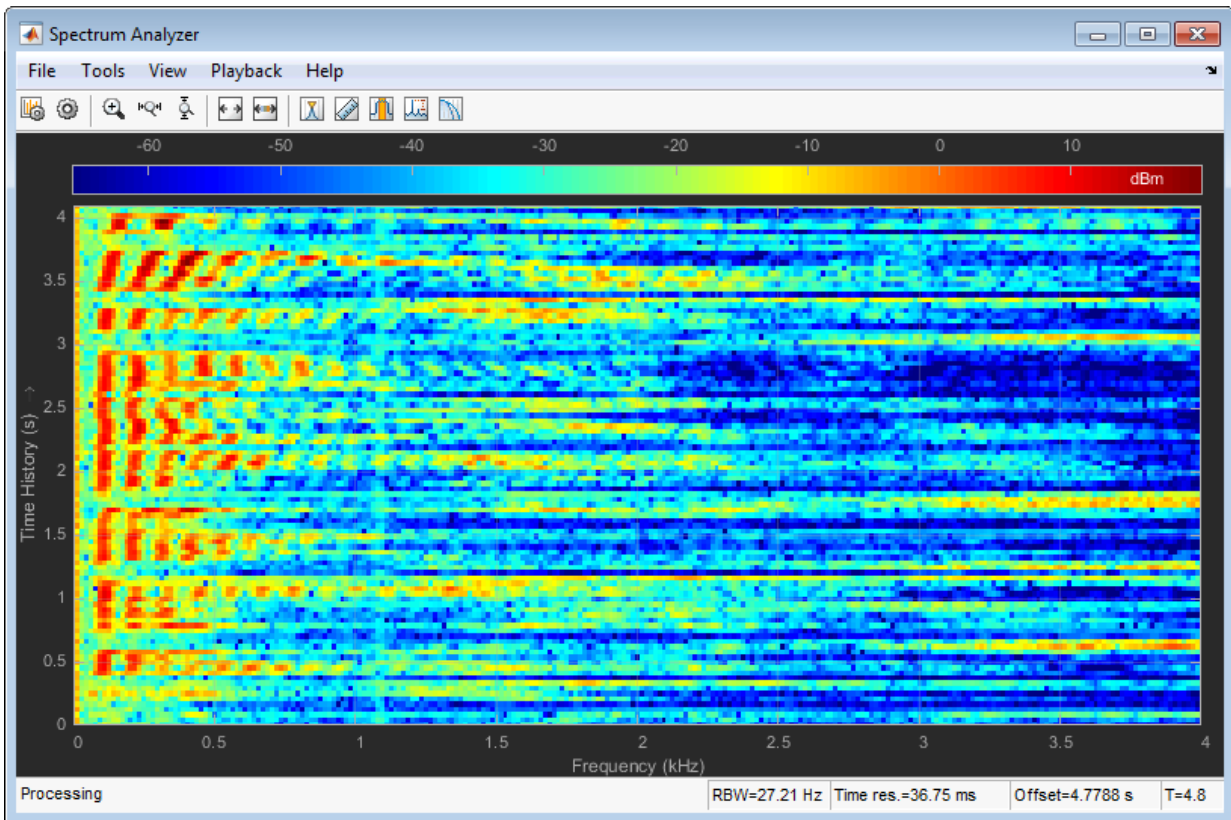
Spectrum Analyzer

File Tools View Playback Help

-60 -50 -40 -30 -20 -10 0 10

dBm

4
3.5
3
2.5
2
1.5
1
0.5
0

Time History (s) →

0 0.5 1 1.5 2 2.5 3 3.5 4

Frequency (kHz)

Processing | RBW=27.21 Hz | Time res.=36.75 ms | Offset=4.7788 s | T=4.8